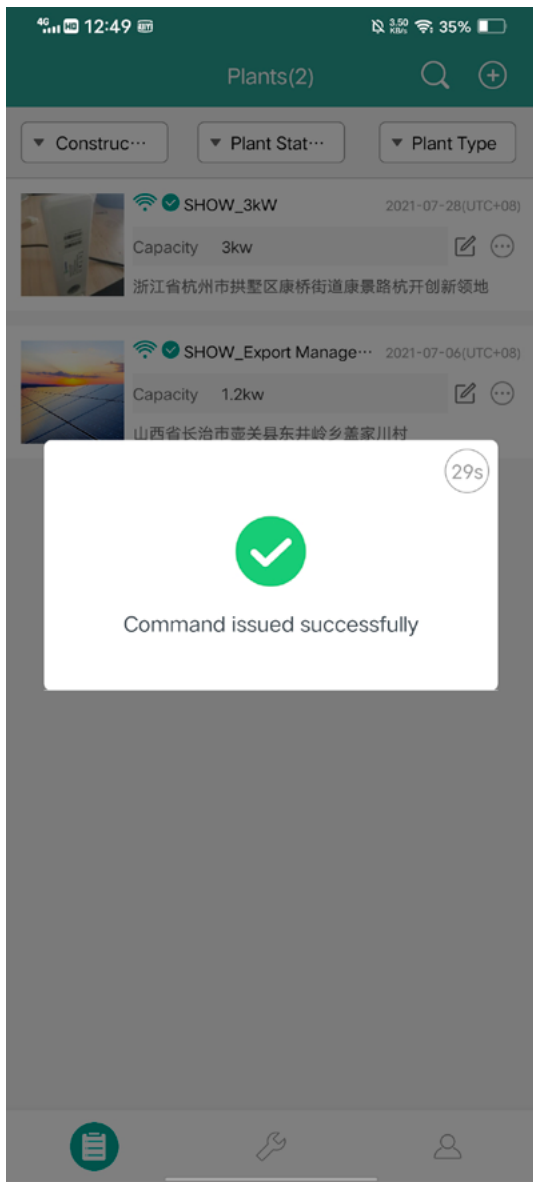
4G HD 12:49

3.50 KB/s 35%

Plants(2)

Construc···

Plant Stat···

Plant Type

SHOW_3kW

2021-07-28(UTC+08)

Capacity 3kw

浙江省杭州市拱墅区康桥街道康景路杭开创新领地

SHOW_Export Manage···

2021-07-06(UTC+08)

Capacity 1.2kw

山西省长治市壶关县东井岭乡盖家川村

29s

Command issued successfully